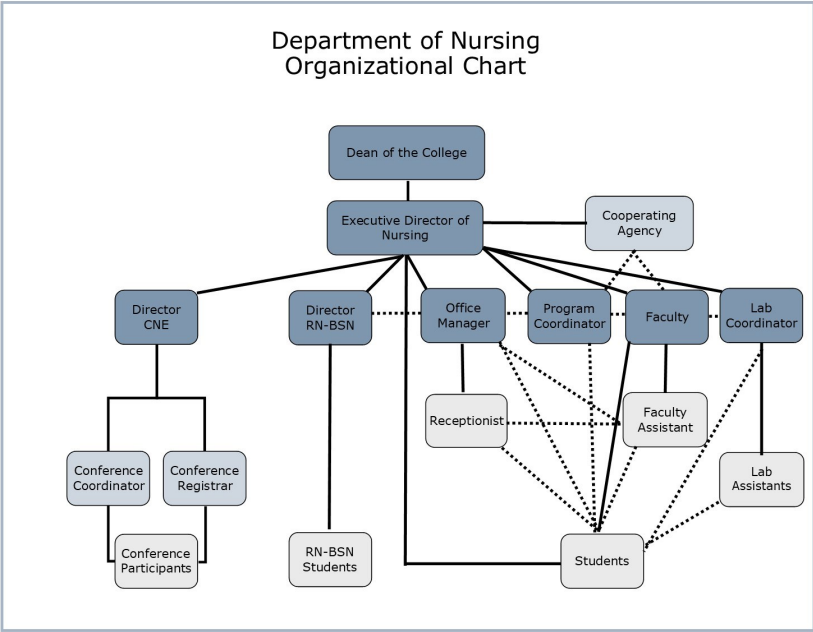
Department of Nursing
Organizational Chart

Dean of the College

Executive Director of Nursing

Cooperating Agency

Director CNE

Director RN-BSN

Office Manager

Program Coordinator

Faculty

Lab Coordinator

Receptionist

Faculty Assistant

Conference Coordinator

Conference Registrar

Lab Assistants

Conference Participants

RN-BSN Students

Students